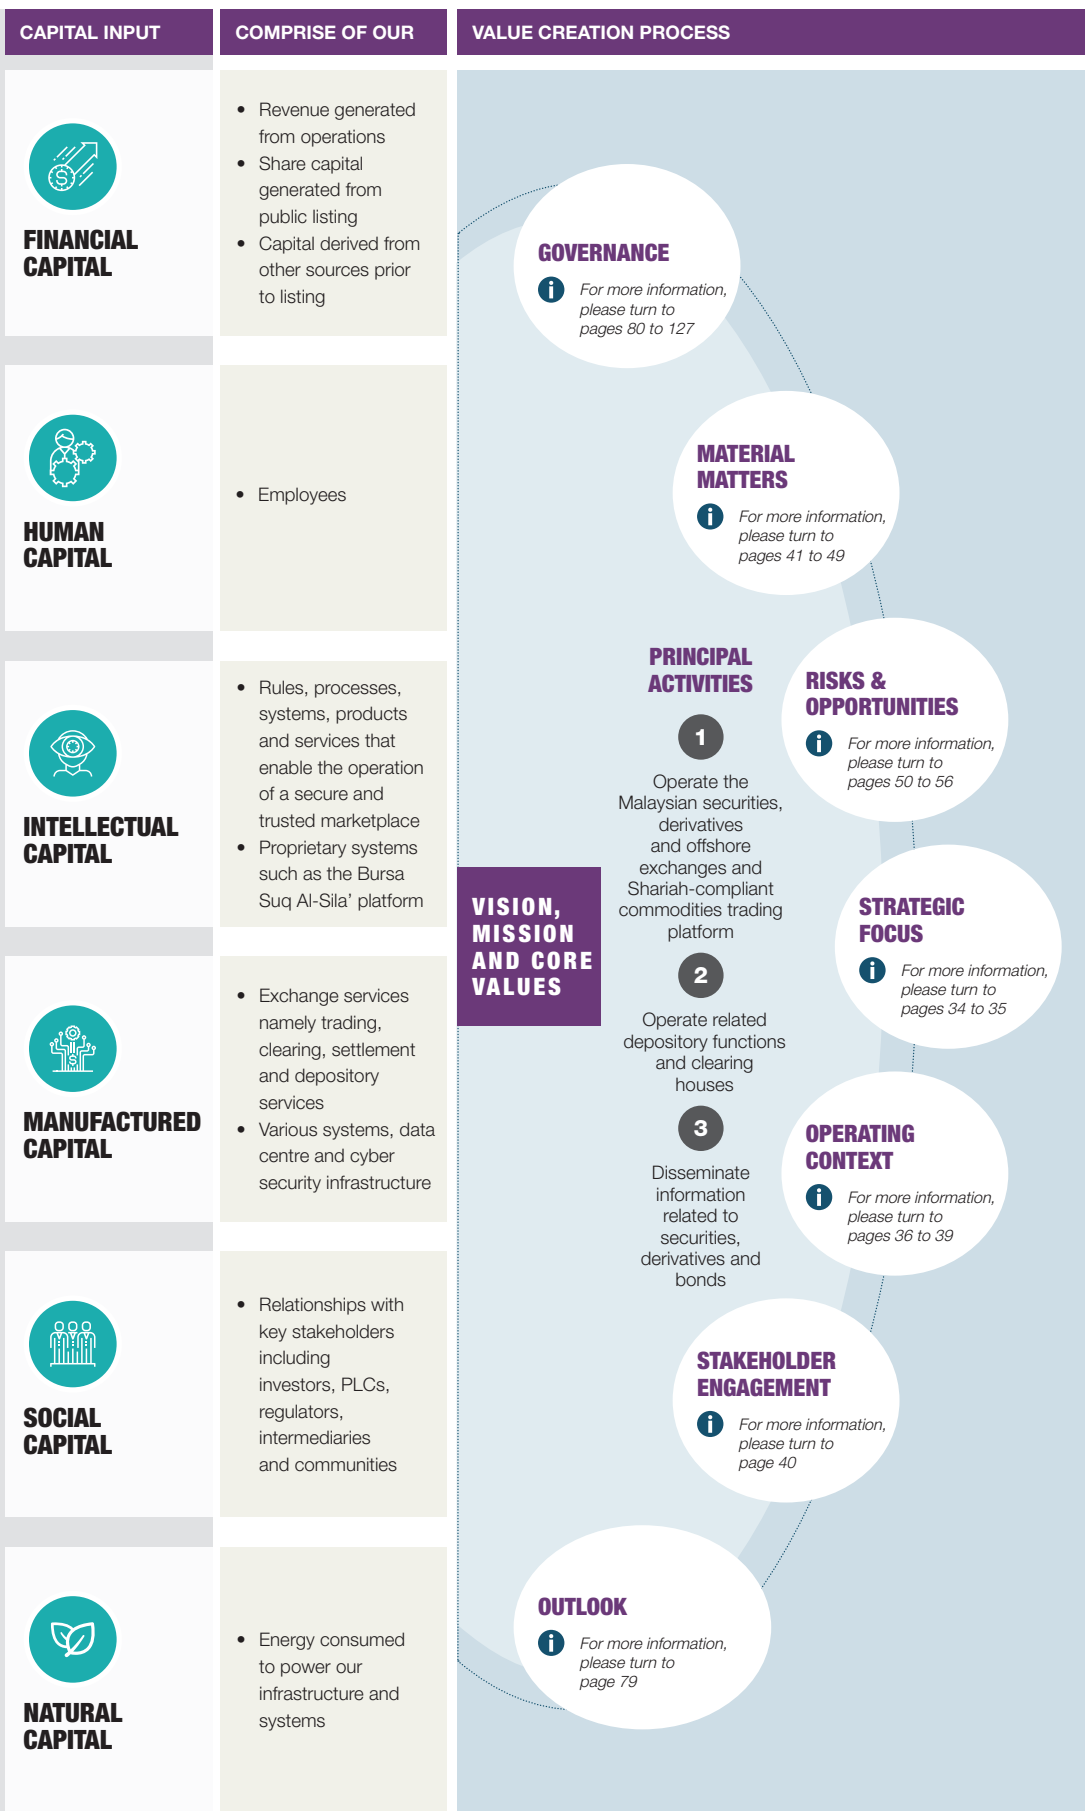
CAPITAL INPUT

COMPRISE OF OUR

VALUE CREATION PROCESS

FINANCIAL CAPITAL

- Revenue generated from operations
- Share capital generated from public listing
- Capital derived from other sources prior to listing

HUMAN CAPITAL

- Employees

INTELLECTUAL CAPITAL

- Rules, processes, systems, products and services that enable the operation of a secure and trusted marketplace
- Proprietary systems such as the Bursa Suq Al-Sila' platform

MANUFACTURED CAPITAL

- Exchange services namely trading, clearing, settlement and depository services
- Various systems, data centre and cyber security infrastructure

SOCIAL CAPITAL

- Relationships with key stakeholders including investors, PLCs, regulators, intermediaries and communities

NATURAL CAPITAL

- Energy consumed to power our infrastructure and systems

GOVERNANCE
For more information, please turn to pages 80 to 127

MATERIAL MATTERS
For more information, please turn to pages 41 to 49

PRINCIPAL ACTIVITIES

1
Operate the Malaysian securities, derivatives and offshore exchanges and Shariah-compliant commodities trading platform

2
Operate related depository functions and clearing houses

3
Disseminate information related to securities, derivatives and bonds

RISKS & OPPORTUNITIES
For more information, please turn to pages 50 to 56

VISION, MISSION AND CORE VALUES

STRATEGIC FOCUS
For more information, please turn to pages 34 to 35

OPERATING CONTEXT
For more information, please turn to pages 36 to 39

STAKEHOLDER ENGAGEMENT
For more information, please turn to page 40

OUTLOOK
For more information, please turn to page 79